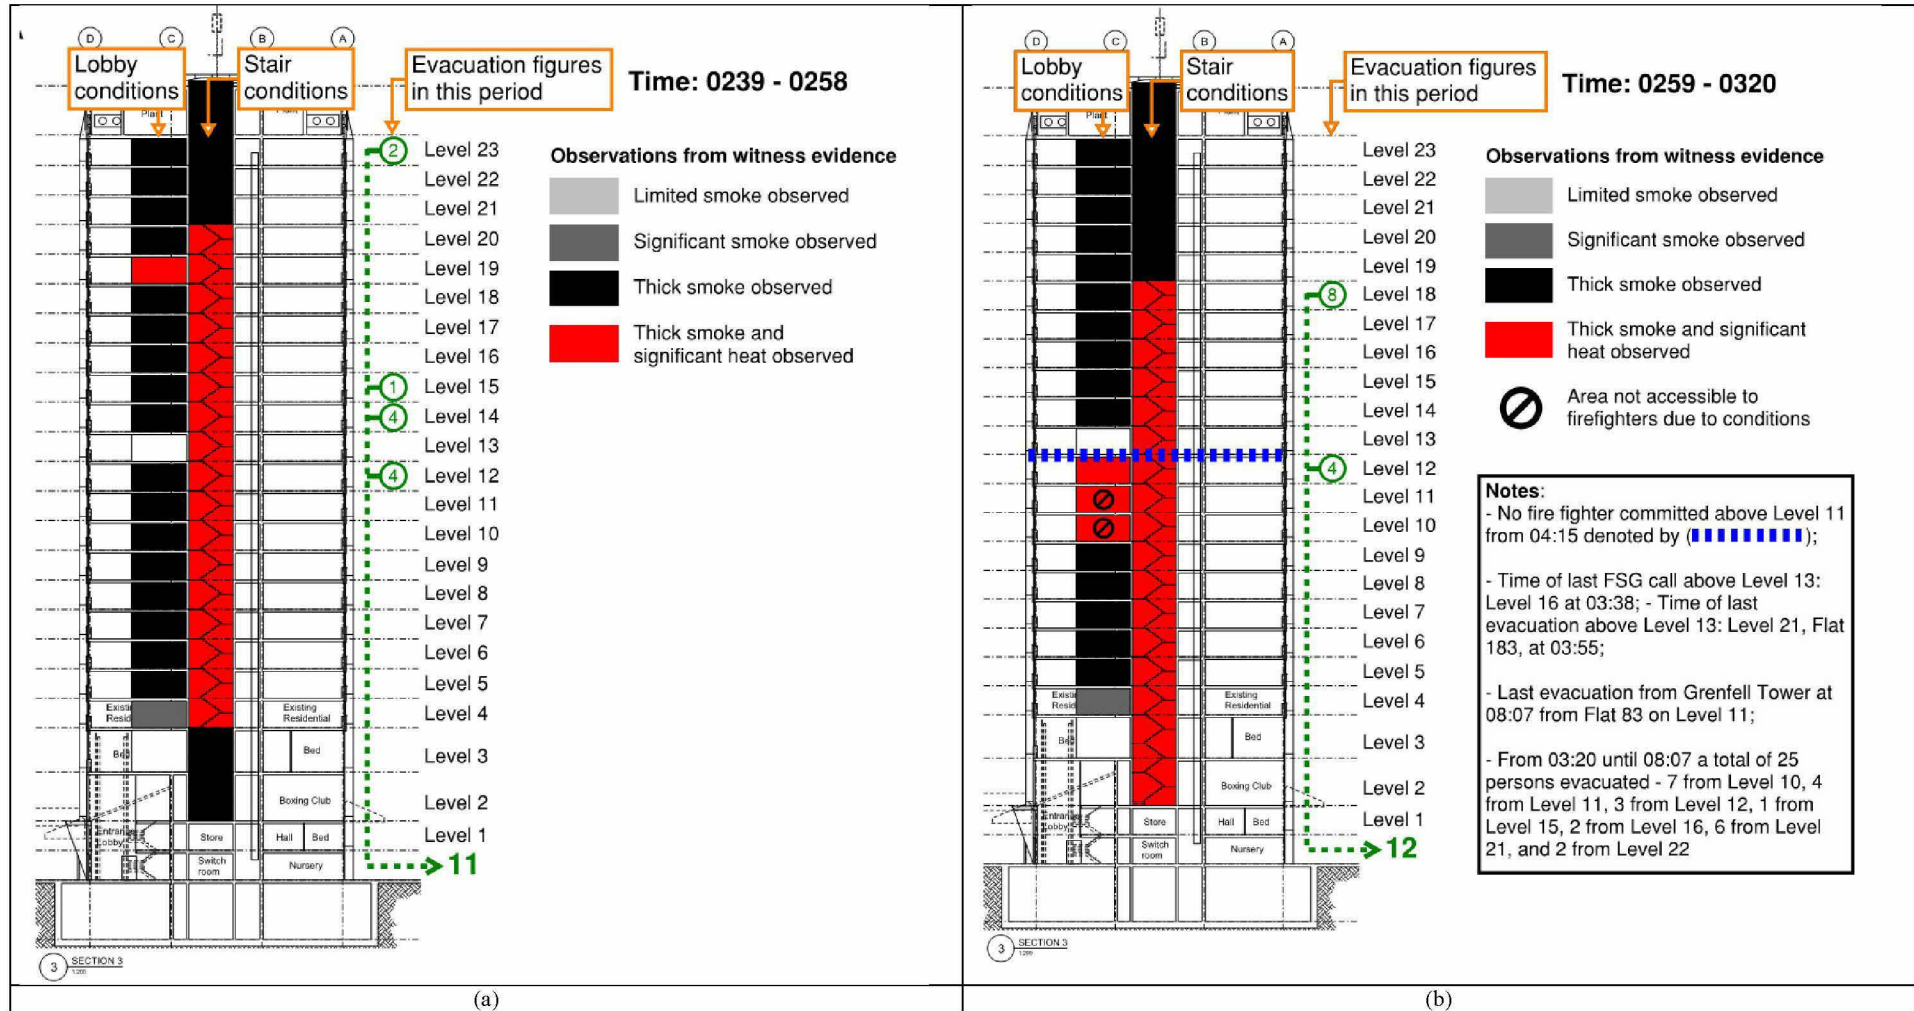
D C B A

Lobby conditions

Stair conditions

Evacuation figures in this period

Time: 0239 - 0258

Plant

2 Level 23
Level 22
Level 21
Level 20
Level 19
Level 18
Level 17
Level 16
1 Level 15
4 Level 14
Level 13
4 Level 12
Level 11
Level 10
Level 9
Level 8
Level 7
Level 6
Level 5
Level 4
Level 3
Level 2
Level 1

11

Observations from witness evidence

Limited smoke observed

Significant smoke observed

Thick smoke observed

Thick smoke and significant heat observed

Existi Resid

Existing Residential

Bed

Bed

Boxing Club

Entrance lobby

Store

Hall

Bed

Switch room

Nursery

3 SECTION 3

(a)

D C B A

Lobby conditions

Stair conditions

Evacuation figures in this period

Time: 0259 - 0320

Plant

Level 23
Level 22
Level 21
Level 20
Level 19
8 Level 18
Level 17
Level 16
Level 15
Level 14
Level 13
4 Level 12
Level 11
Level 10
Level 9
Level 8
Level 7
Level 6
Level 5
Level 4
Level 3
Level 2
Level 1

12

Observations from witness evidence

Limited smoke observed

Significant smoke observed

Thick smoke observed

Thick smoke and significant heat observed

Area not accessible to firefighters due to conditions

Notes:
- No fire fighter committed above Level 11 from 04:15 denoted by ( );

- Time of last FSG call above Level 13: Level 16 at 03:38; - Time of last evacuation above Level 13: Level 21, Flat 183, at 03:55;

- Last evacuation from Grenfell Tower at 08:07 from Flat 83 on Level 11;

- From 03:20 until 08:07 a total of 25 persons evacuated - 7 from Level 10, 4 from Level 11, 3 from Level 12, 1 from Level 15, 2 from Level 16, 6 from Level 21, and 2 from Level 22

Existi Resid

Existing Residential

Bed

Bed

Boxing Club

Entrance lobby

Store

Hall

Bed

Switch room

Nursery

3 SECTION 3

(b)